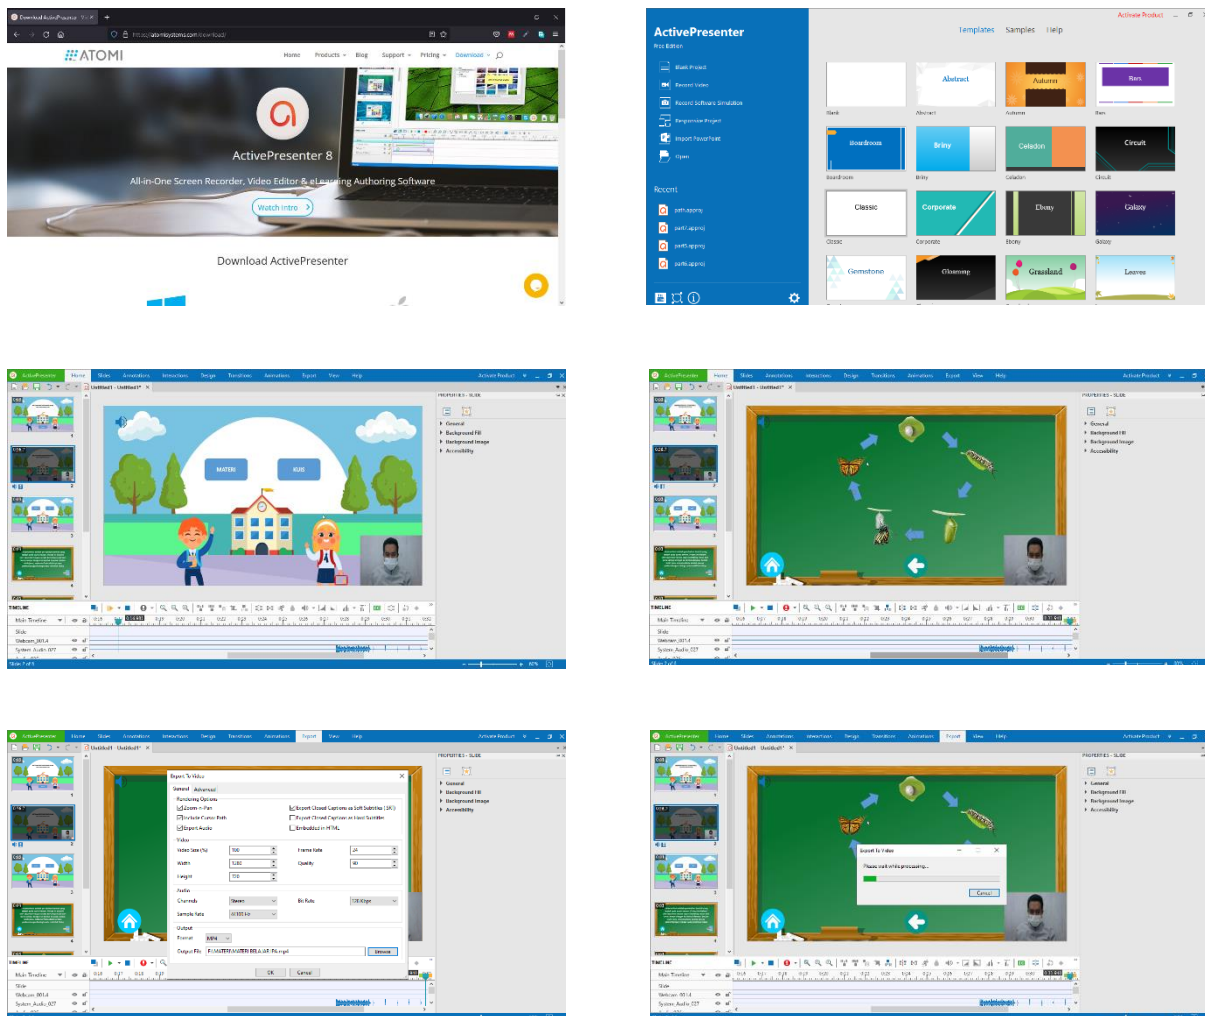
ATOMI

Home Products Blog Support Pricing Download

ActivePresenter 8

All-in-One Screen Recorder, Video Editor & eLearning Authoring Software

Watch Intro

Download ActivePresenter

ActivePresenter
Free Edition

Templates Samples Help

Blank Project
Record Video
Record Software Simulation
Responsive Project
Import PowerPoint
Open

Recent

Abstract
Autumn
Bars
Boardroom
Briny
Celadon
Circuit
Classic
Corporate
Ebony
Galaxy
Gemstone
Gloomy
Grassland
Leaves

MATERI
KUIS

Export To Video

Please wait while processing...

Cancel

OK Cancel